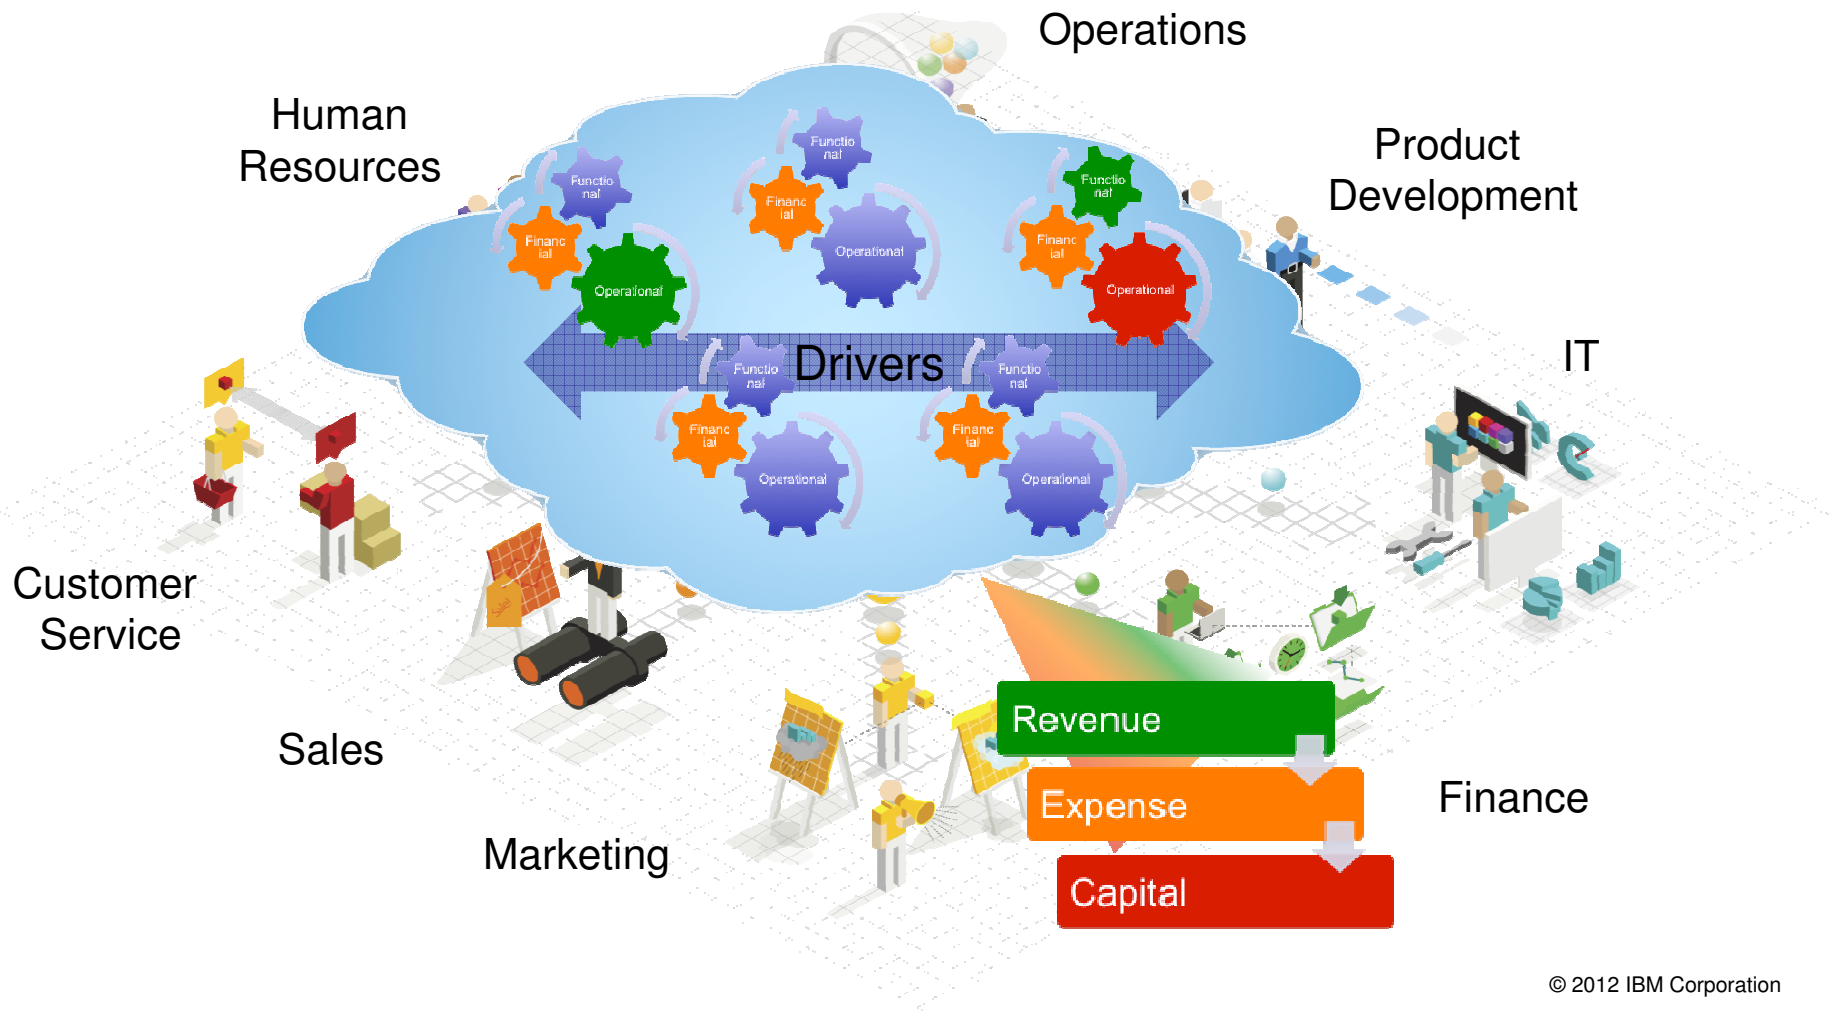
Operations

Human Resources

Product Development

Functio nal
Financ ial
Operational

Functio nal
Financ ial
Operational

Functio nal
Financ ial
Operational

Drivers

Functio nal
Financ ial
Operational

Functio nal
Financ ial
Operational

IT

Customer Service

Sales

Marketing

Revenue

Expense

Capital

Finance

© 2012 IBM Corporation